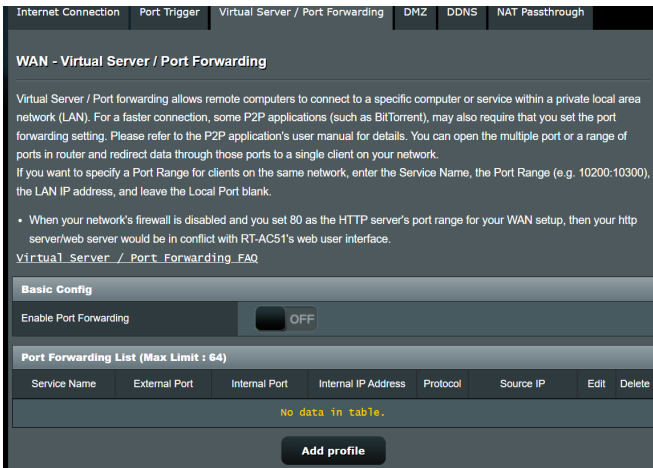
Internet Connection | Port Trigger | Virtual Server / Port Forwarding | DMZ | DDNS | NAT Passthrough

WAN - Virtual Server / Port Forwarding

Virtual Server / Port forwarding allows remote computers to connect to a specific computer or service within a private local area network (LAN). For a faster connection, some P2P applications (such as BitTorrent), may also require that you set the port forwarding setting. Please refer to the P2P application's user manual for details. You can open the multiple port or a range of ports in router and redirect data through those ports to a single client on your network.
If you want to specify a Port Range for clients on the same network, enter the Service Name, the Port Range (e.g. 10200:10300), the LAN IP address, and leave the Local Port blank.

• When your network's firewall is disabled and you set 80 as the HTTP server's port range for your WAN setup, then your http server/web server would be in conflict with RT-AC51's web user interface.

Virtual Server / Port Forwarding FAQ

Basic Config

Enable Port Forwarding OFF

Port Forwarding List (Max Limit : 64)

| Service Name | External Port | Internal Port | Internal IP Address | Protocol | Source IP | Edit | Delete |
|---|---|---|---|---|---|---|---|
| No data in table. | | | | | | | |

Add profile